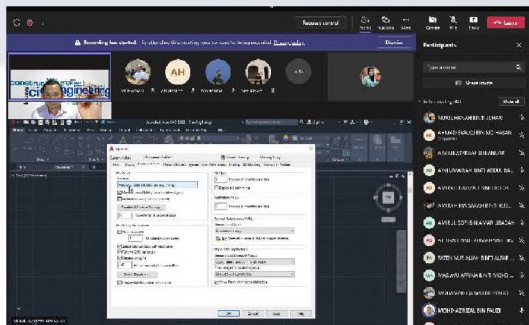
Request control

Participants

Recording has started. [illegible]

Dismiss

AH

Share invite

NUR HANANI BINTI JEMARI

AHMAD FAUDZAN MOHD HASAN

AMALIA SYAFINA BINTI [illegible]

AMIRA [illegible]

AZRUL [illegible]

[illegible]

ATIQAH SOFIA BINTI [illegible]

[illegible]

MOHD NUR ALAM BIN MOHD ALAUDIN

MASAYU AFRINA BINTI MOHD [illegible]

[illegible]

MOHD AZRIZAL BIN FAUZI